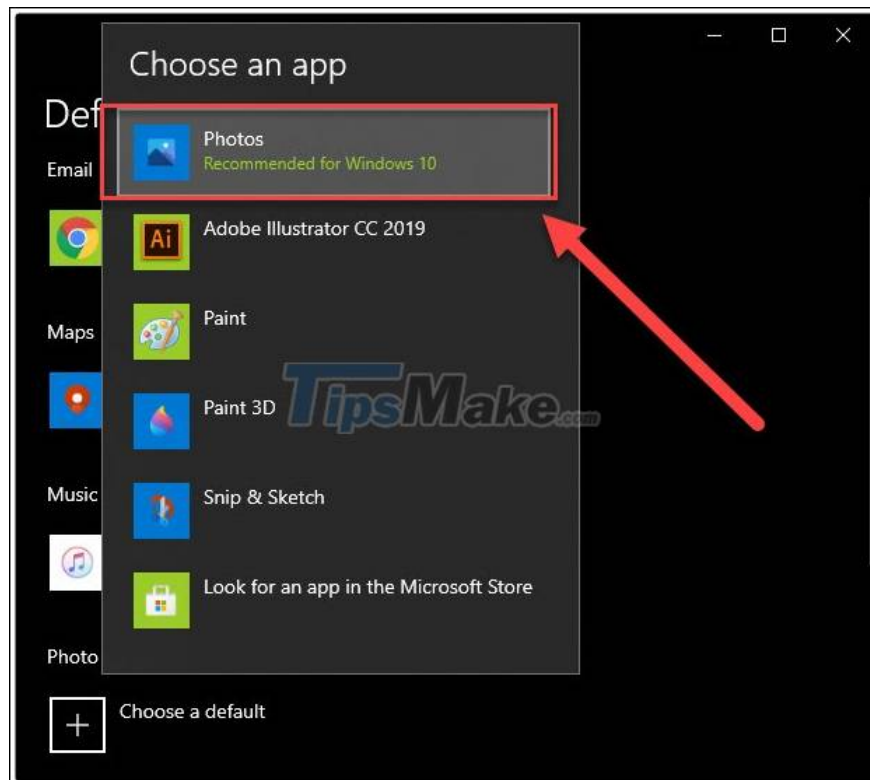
Def

Email

Maps

Music

Photo

Choose an app

Photos
Recommended for Windows 10

Ai

Adobe Illustrator CC 2019

Paint

Paint 3D

Snip & Sketch

Look for an app in the Microsoft Store

TipsMake.com

Choose a default